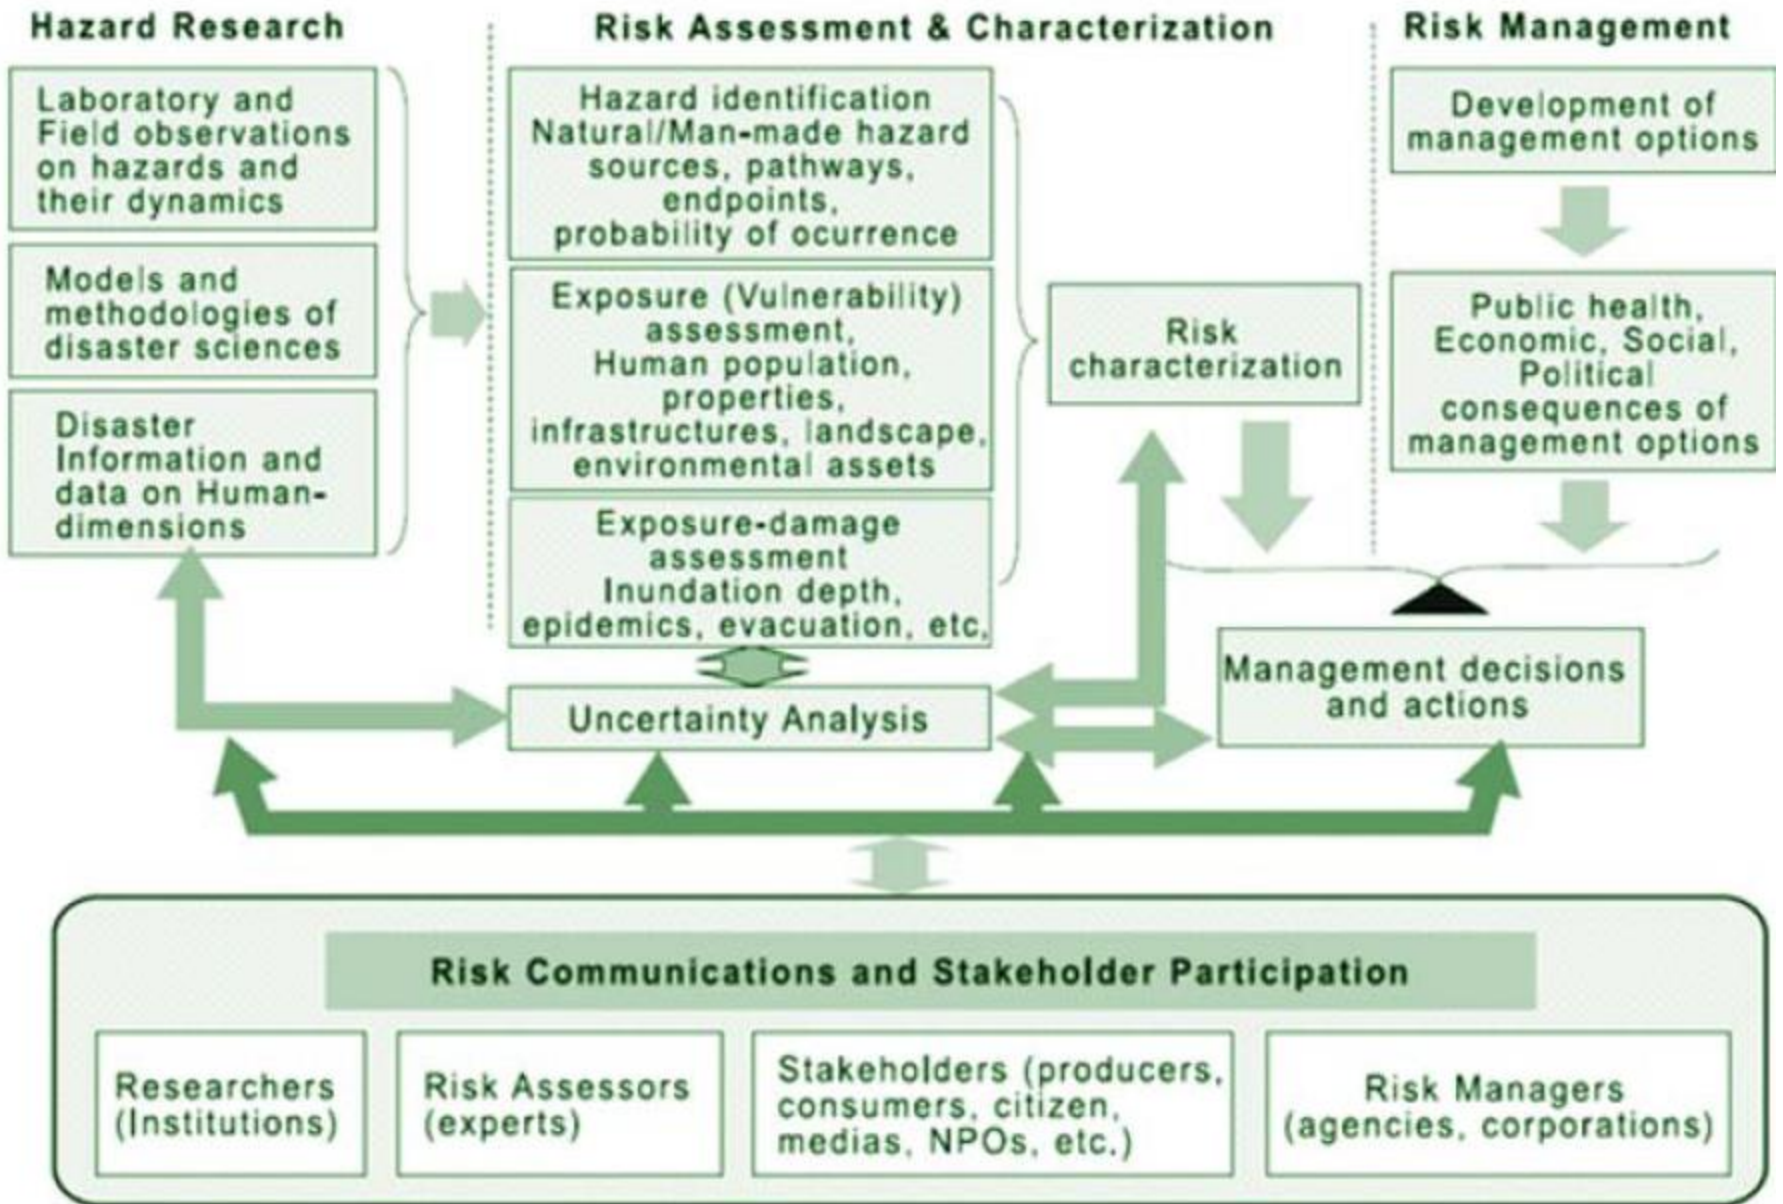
Hazard Research

Risk Assessment & Characterization

Risk Management

Laboratory and Field observations on hazards and their dynamics

Models and methodologies of disaster sciences

Disaster Information and data on Human-dimensions

Hazard identification Natural/Man-made hazard sources, pathways, endpoints, probability of ocurrence

Exposure (Vulnerability) assessment, Human population, properties, infrastructures, landscape, environmental assets

Exposure-damage assessment Inundation depth, epidemics, evacuation, etc.

Uncertainty Analysis

Risk characterization

Development of management options

Public health, Economic, Social, Political consequences of management options

Management decisions and actions

Risk Communications and Stakeholder Participation

Researchers (Institutions)

Risk Assessors (experts)

Stakeholders (producers, consumers, citizen, medias, NPOs, etc.)

Risk Managers (agencies, corporations)